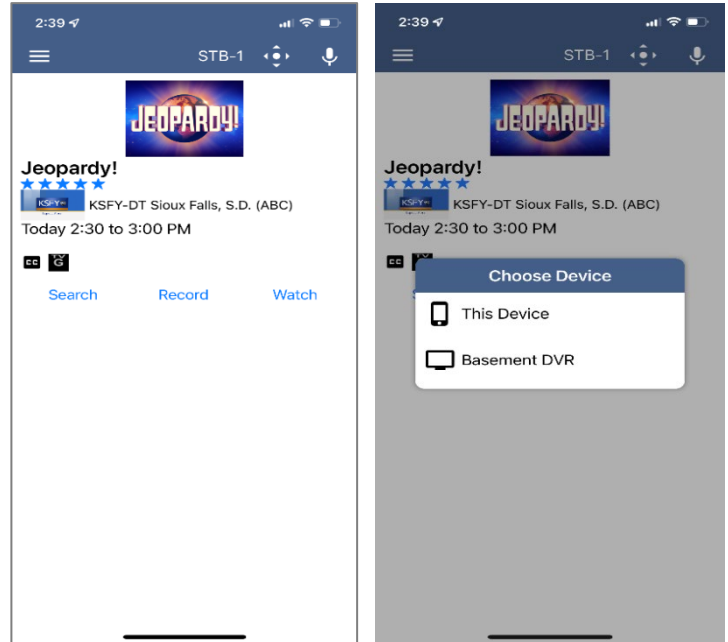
2:39

STB-1

JEOPARDY!

Jeopardy!

KSFY

KSFY-DT Sioux Falls, S.D. (ABC)

Today 2:30 to 3:00 PM

CC

TV G

Search Record Watch

2:39

STB-1

JEOPARDY!

Jeopardy!

KSFY

KSFY-DT Sioux Falls, S.D. (ABC)

Today 2:30 to 3:00 PM

CC

Choose Device

This Device

Basement DVR